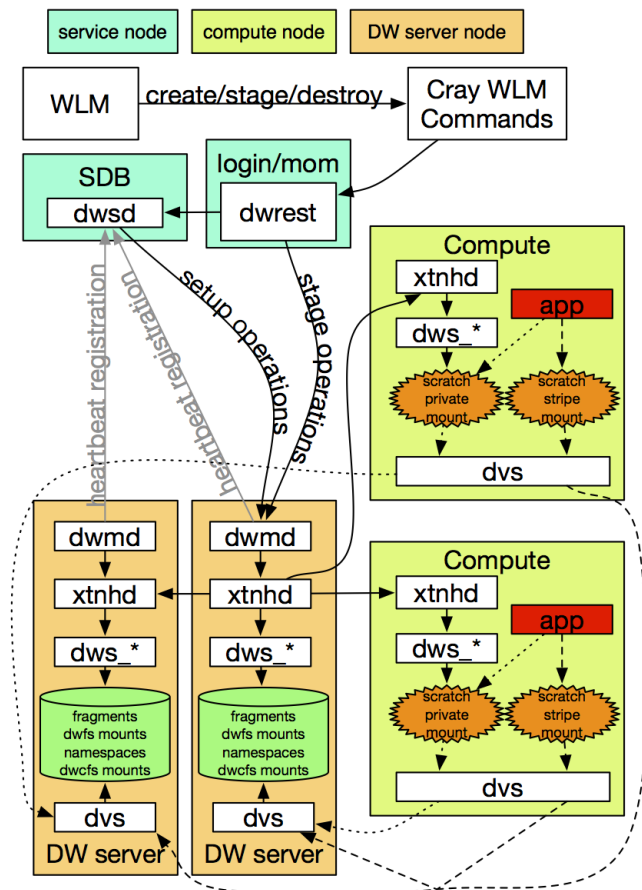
service node
compute node
DW server node

WLM
create/stage/destroy
Cray WLM Commands

SDB
dwsd

login/mom
dwrest

setup operations
stage operations
heartbeat registration
heartbeat registration

Compute
xtnhd
app
dws_*
scratch private mount
scratch stripe mount
dvs

dwmd
xtnhd
dws_*
fragments
dwfs mounts
namespaces
dwcfs mounts
dvs
DW server

dwmd
xtnhd
dws_*
fragments
dwfs mounts
namespaces
dwcfs mounts
dvs
DW server

Compute
xtnhd
app
dws_*
scratch private mount
scratch stripe mount
dvs